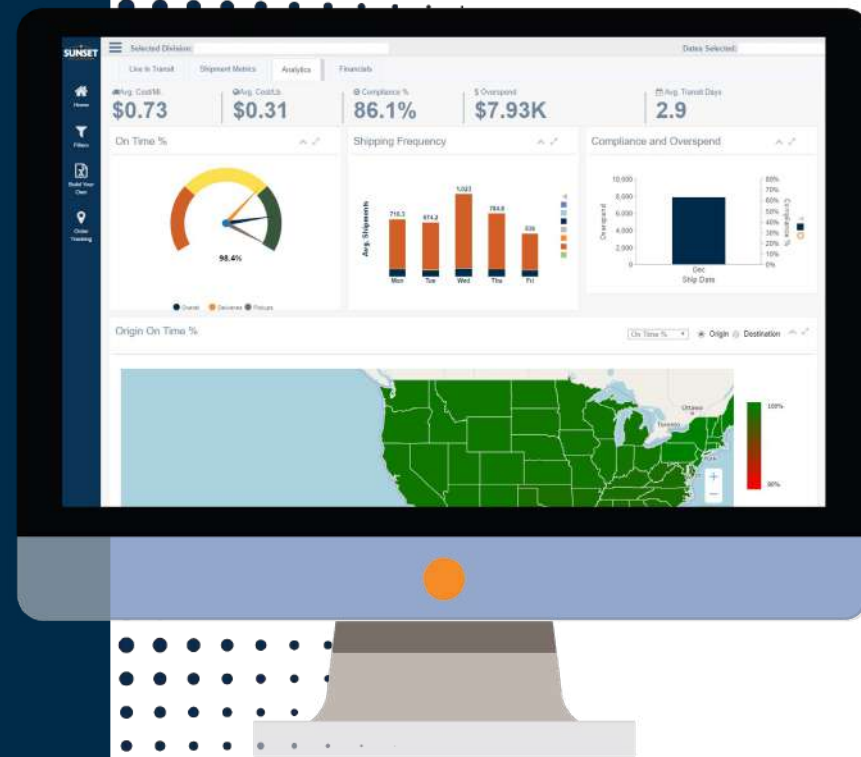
SUNSET

Selected Division:

Dates Selected:

Live In Transit

Shipment Metrics

Analytics

Financials

Home

Filters

Build Your Own

Order Tracking

Avg. Cost/Mi.
$0.73

Avg. Cost/Lb.
$0.31

Compliance %
86.1%

$ Overspend
$7.93K

Avg. Transit Days
2.9

On Time %

98.4%

Overall Deliveries Pickups

Shipping Frequency

Avg. Shipments

710.3
674.2
1,023
784.8
538

Mon
Tue
Wed
Thu
Fri

Compliance and Overspend

10,000
8,000
6,000
4,000
2,000
0

Overspend

80%
70%
60%
50%
40%
30%
20%
10%
0%

Compliance %

Dec
Ship Date

Origin On Time %

On Time %

Origin

Destination

Ottawa

Toronto

100%

90%